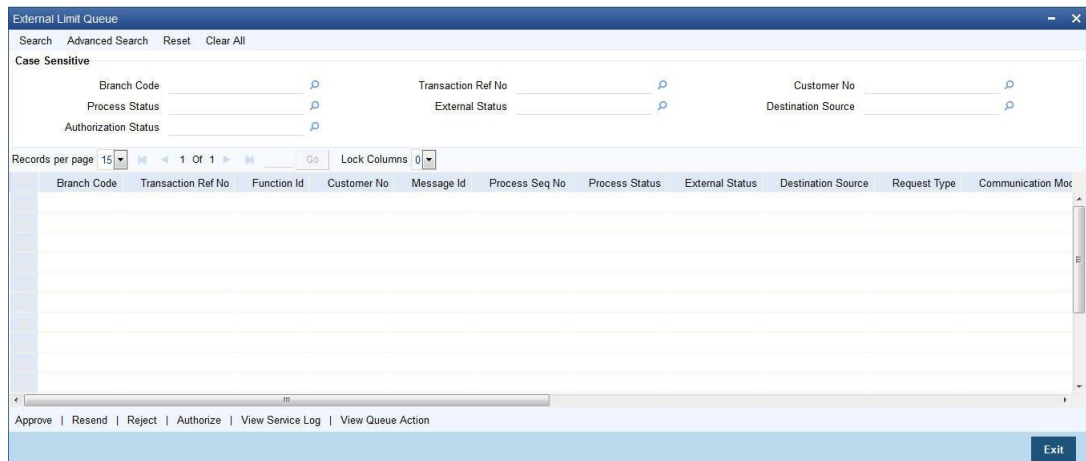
External Limit Queue

Search Advanced Search Reset Clear All

Case Sensitive

Branch Code

Transaction Ref No

Customer No

Process Status

External Status

Destination Source

Authorization Status

Records per page 15 1 Of 1 Go Lock Columns 0

| Branch Code | Transaction Ref No | Function Id | Customer No | Message Id | Process Seq No | Process Status | External Status | Destination Source | Request Type | Communication Mo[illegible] |
|---|---|---|---|---|---|---|---|---|---|---|

Approve | Resend | Reject | Authorize | View Service Log | View Queue Action

Exit